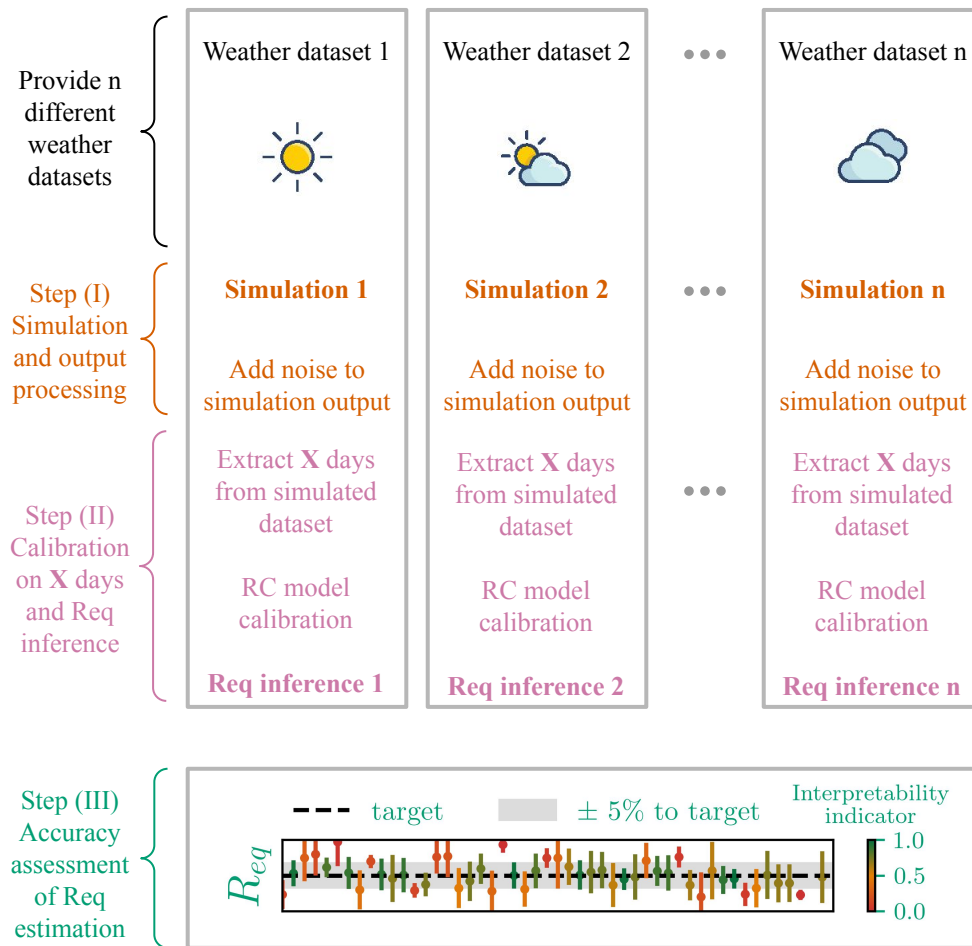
Provide n different weather datasets

Weather dataset 1

Weather dataset 2

Weather dataset n

Step (I) Simulation and output processing

Simulation 1

Add noise to simulation output

Simulation 2

Add noise to simulation output

Simulation n

Add noise to simulation output

Step (II) Calibration on **X** days and Req inference

Extract **X** days from simulated dataset

RC model calibration

Req inference 1

Extract **X** days from simulated dataset

RC model calibration

Req inference 2

Extract **X** days from simulated dataset

RC model calibration

Req inference n

Step (III) Accuracy assessment of Req estimation

target

$\pm$ 5% to target

Interpretability indicator

$R_{eq}$

1.0

0.5

0.0